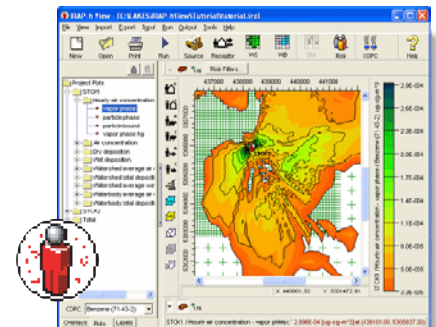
IRAP-h View - [C:\LAKES\IRAP-hView\Tutorial\tutorial.irz]

File View Import Export Input Run Output Tools Help

New Open Print Run Source Receptor WC Bai COPC Help

Project Plots
STCK1
Hourly air concentration
vapor phase
particle phase
particle bound
vapor phase Hg
Air concentration
Dry deposition
Wet deposition
Watershed average air
Watershed total deposit
Watershed average air
Watershed total deposit
Waterbody average air
Waterbody total deposit
STCK2
Total

Risk Filters

430000 435000 440000

COPC Benzene (71-43-2)

Overlays Plots Layers

STCK1 Hourly air concentration - vapor phase ($\mu$g-s/g-m$^3$)

2.9E-04
2.6E-04
2.3E-04
2.0E-04
1.7E-04
1.4E-04
1.1E-04
8.6E-05
5.7E-05
2.9E-05
0.0E+00

STCK1 / Hourly air concentration - vapor phase: "2.886E-04 [ug-s/g-m^3]" at (438100.00, 5305937.50)